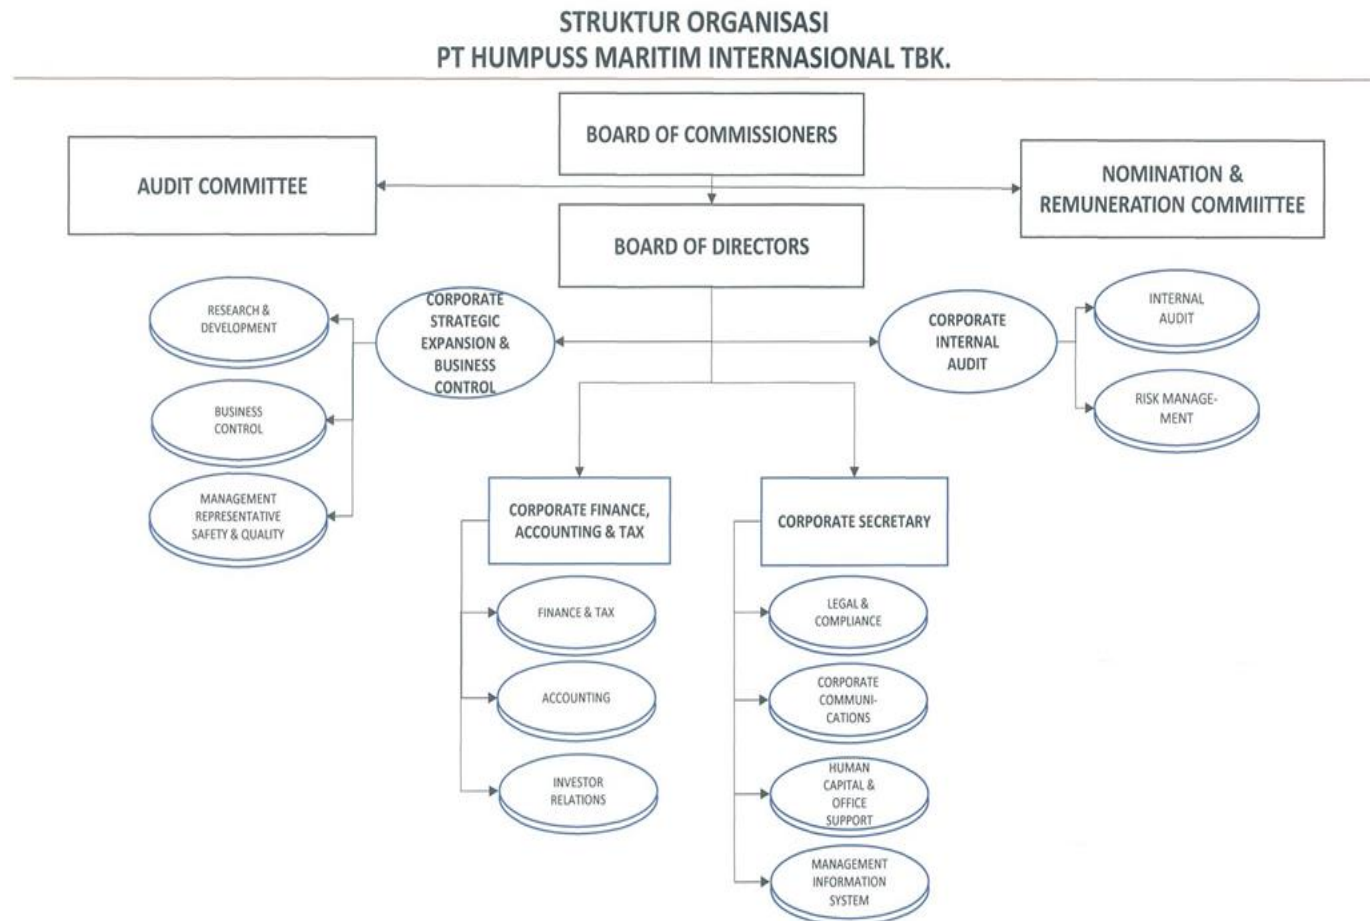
STRUKTUR ORGANISASI
PT HUMPUSS MARITIM INTERNASIONAL TBK.

BOARD OF COMMISSIONERS

AUDIT COMMITTEE

NOMINATION & REMUNERATION COMMIITTEE

BOARD OF DIRECTORS

RESEARCH & DEVELOPMENT

BUSINESS CONTROL

MANAGEMENT REPRESENTATIVE SAFETY & QUALITY

CORPORATE STRATEGIC EXPANSION & BUSINESS CONTROL

CORPORATE INTERNAL AUDIT

INTERNAL AUDIT

RISK MANAGEMENT

CORPORATE FINANCE, ACCOUNTING & TAX

FINANCE & TAX

ACCOUNTING

INVESTOR RELATIONS

CORPORATE SECRETARY

LEGAL & COMPLIANCE

CORPORATE COMMUNICATIONS

HUMAN CAPITAL & OFFICE SUPPORT

MANAGEMENT INFORMATION SYSTEM